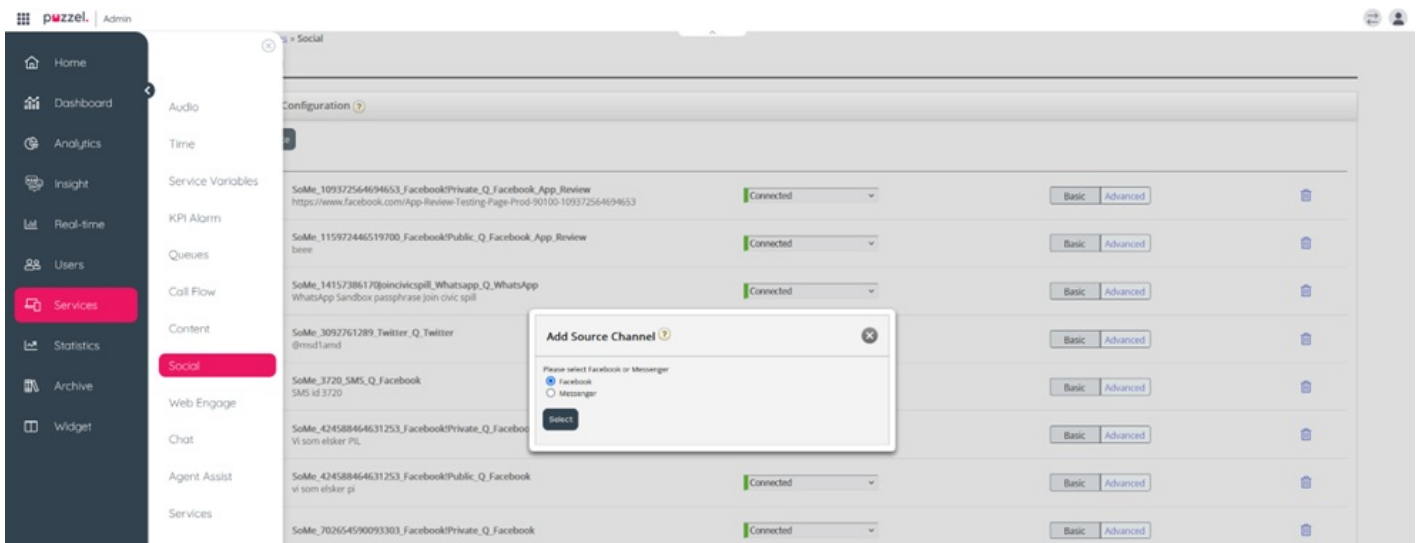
puzzel. | Admin

Home
Dashboard
Analytics
Insight
Real-time
Users
Services
Statistics
Archive
Widget

Audio
Time
Service Variables
KPI Alarm
Queues
Call Flow
Content
Social
Web Engage
Chat
Agent Assist
Services

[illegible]s » Social

Configuration ?

SoMe_109372564694653_Facebook!Private_Q_Facebook_App_Review
https://www.facebook.com/App-Review-Testing-Page-Prod-90100-109372564694653
Connected
Basic Advanced

SoMe_115972446519700_Facebook!Public_Q_Facebook_App_Review
beee
Connected
Basic Advanced

SoMe_14157386170joincivicspill_Whatsapp_Q_WhatsApp
WhatsApp Sandbox passphrase join civic spill
Connected
Basic Advanced

SoMe_3092761289_Twitter_Q_Twitter
@msd1amd
Basic Advanced

SoMe_3720_SMS_Q_Facebook
SMS id 3720
Basic Advanced

SoMe_424588464631253_Facebook!Private_Q_Facebo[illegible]
Vi som elsker PIL
Basic Advanced

SoMe_424588464631253_Facebook!Public_Q_Facebook
vi som elsker pi
Connected
Basic Advanced

SoMe_702654590093303_Facebook!Private_Q_Facebook
Connected
Basic Advanced

Add Source Channel ?
Please select Facebook or Messenger
Facebook
Messenger
Select